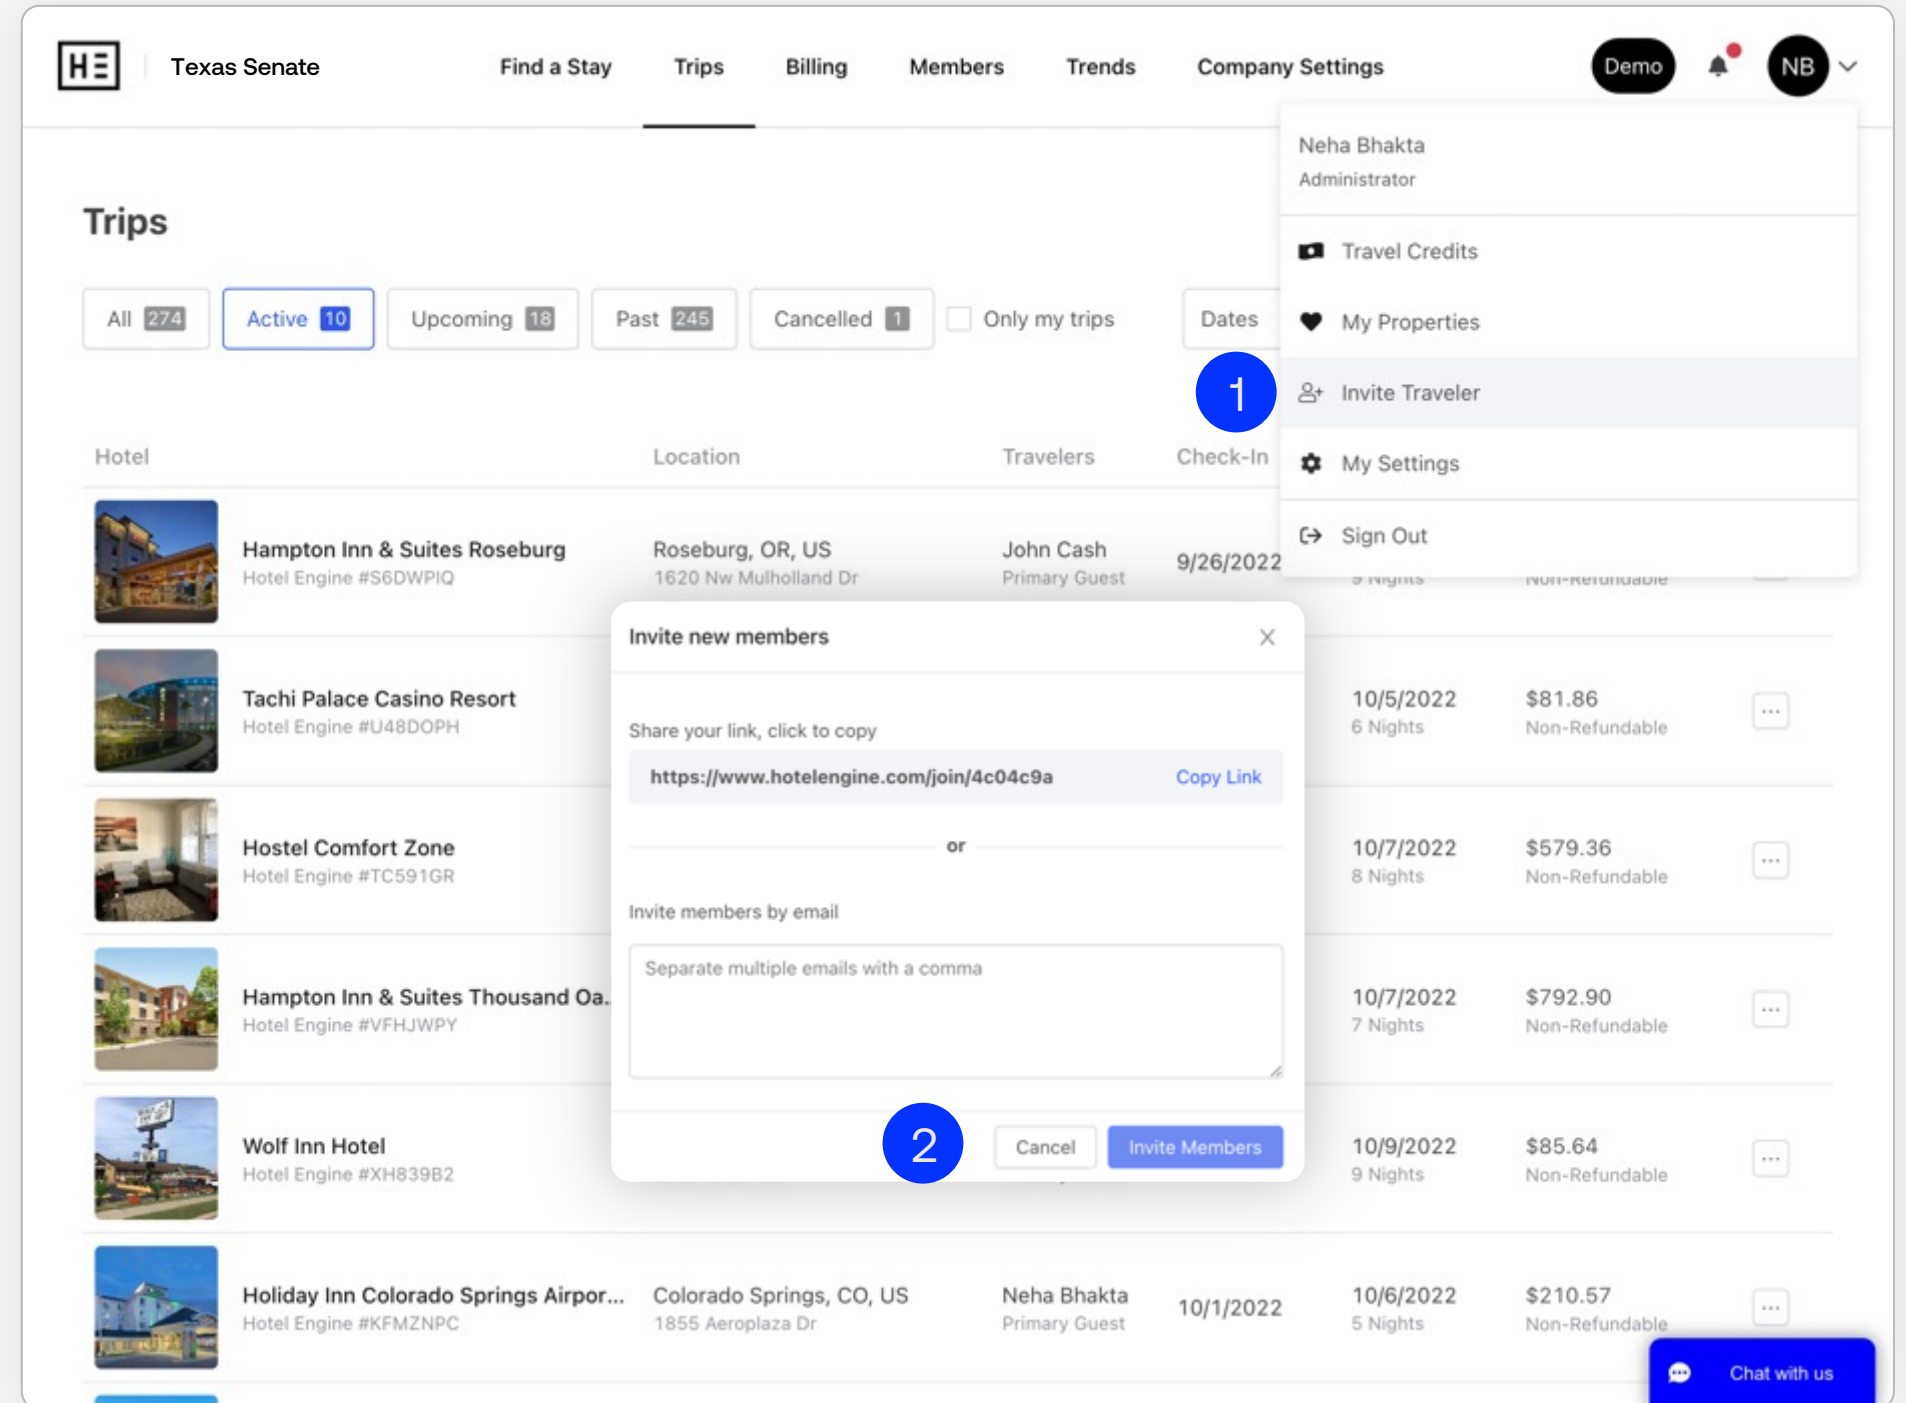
HE Texas Senate

Find a Stay Trips Billing Members Trends Company Settings

Demo NB

Neha Bhakta
Administrator

Travel Credits

My Properties

Invite Traveler

My Settings

Sign Out

Trips

All 274 Active 10 Upcoming 18 Past 245 Cancelled 1 Only my trips Dates

1

| Hotel | Location | Travelers | Check-In | | | |
|---|---|---|---|---|---|---|
| Hampton Inn & Suites Roseburg Hotel Engine #S6DWPIQ | Roseburg, OR, US 1620 Nw Mulholland Dr | John Cash Primary Guest | 9/26/2022 | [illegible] Nights | Non-Refundable | |
| Tachi Palace Casino Resort Hotel Engine #U48DOPH | | | | 10/5/2022 6 Nights | $81.86 Non-Refundable | ··· |
| Hostel Comfort Zone Hotel Engine #TC591GR | | | | 10/7/2022 8 Nights | $579.36 Non-Refundable | ··· |
| Hampton Inn & Suites Thousand Oa... Hotel Engine #VFHJWPY | | | | 10/7/2022 7 Nights | $792.90 Non-Refundable | ··· |
| Wolf Inn Hotel Hotel Engine #XH839B2 | | | | 10/9/2022 9 Nights | $85.64 Non-Refundable | ··· |
| Holiday Inn Colorado Springs Airpor... Hotel Engine #KFMZNPC | Colorado Springs, CO, US 1855 Aeroplaza Dr | Neha Bhakta Primary Guest | 10/1/2022 | 10/6/2022 5 Nights | $210.57 Non-Refundable | ··· |

Invite new members

Share your link, click to copy

https://www.hotelengine.com/join/4c04c9a Copy Link

or

Invite members by email

Separate multiple emails with a comma

2

Cancel Invite Members

Chat with us